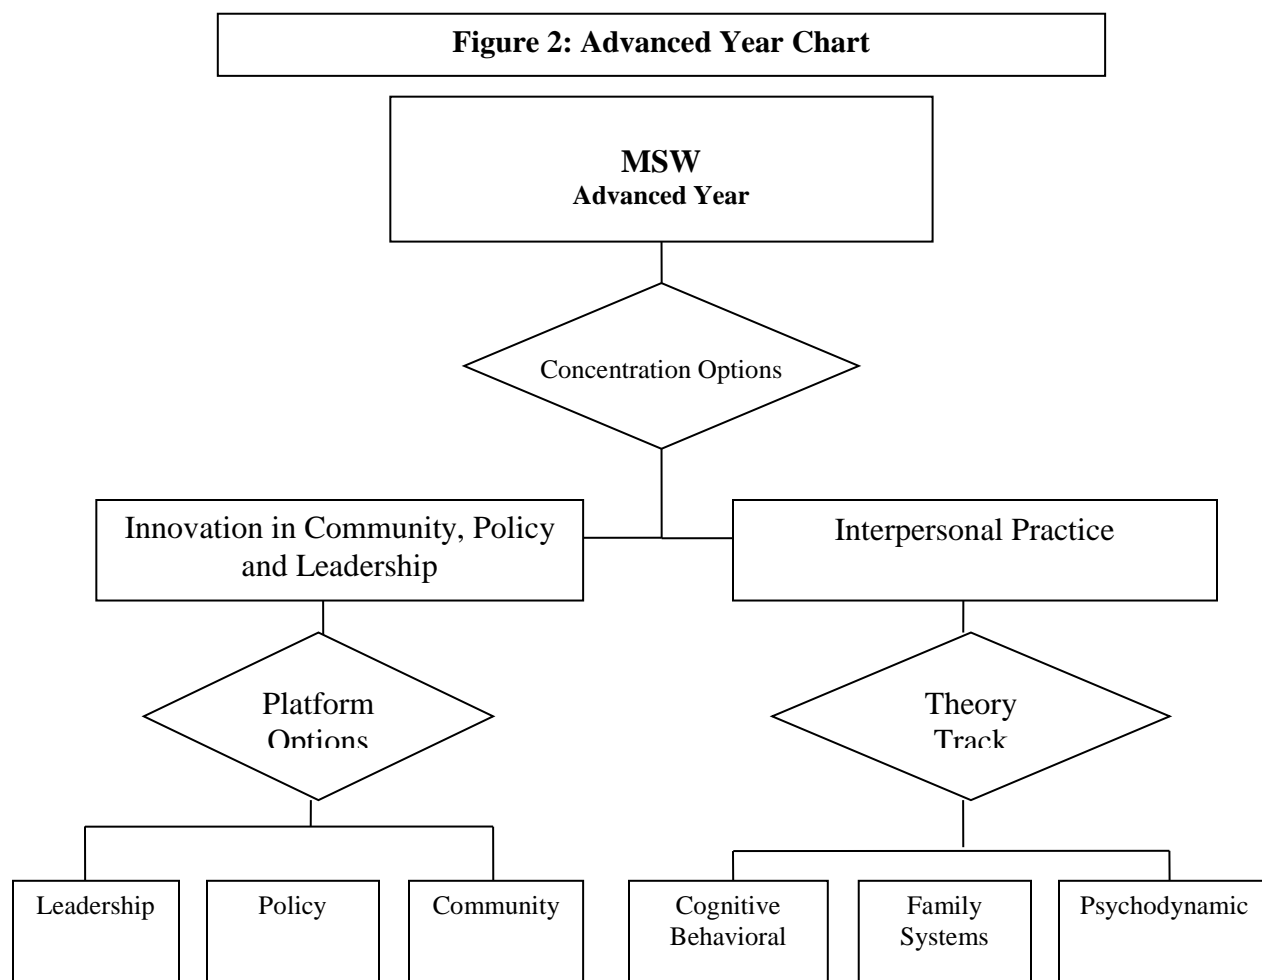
Figure 2: Advanced Year Chart

MSW
Advanced Year

Concentration Options

Innovation in Community, Policy and Leadership

Interpersonal Practice

Platform Options

Theory Track

Leadership

Policy

Community

Cognitive Behavioral

Family Systems

Psychodynamic